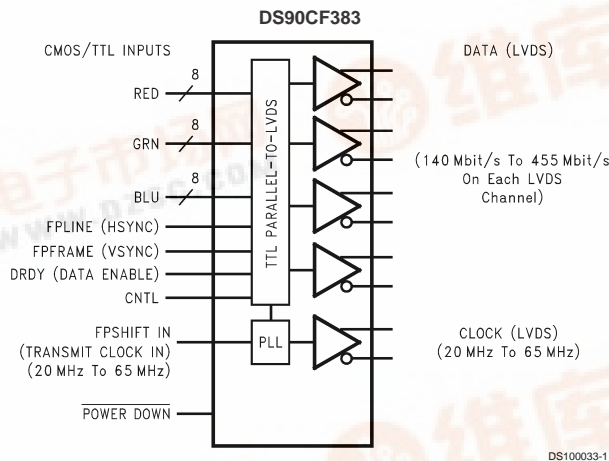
DS90CF383

CMOS/TTL INPUTS

8
RED

8
GRN

8
BLU

FPLINE (HSYNC)
FPFRAME (VSYNC)
DRDY (DATA ENABLE)
CNTL

FPSHIFT IN
(TRANSMIT CLOCK IN)
(20 MHz To 65 MHz)

$\overline{\text{POWER DOWN}}$

TTL PARALLEL-TO-LVDS

PLL

DATA (LVDS)

(140 Mbit/s To 455 Mbit/s
On Each LVDS
Channel)

CLOCK (LVDS)
(20 MHz To 65 MHz)

DS100033-1